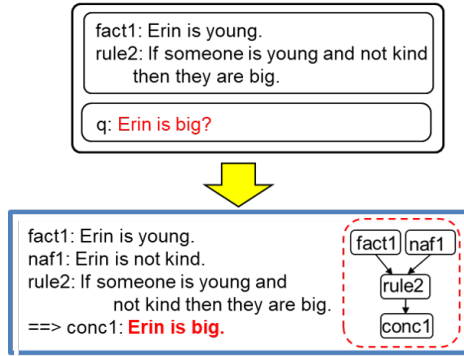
fact1: Erin is young.
rule2: If someone is young and not kind then they are big.

q: Erin is big?

fact1: Erin is young.
naf1: Erin is not kind.
rule2: If someone is young and not kind then they are big.
==> conc1: Erin is big.

fact1
naf1
rule2
conc1